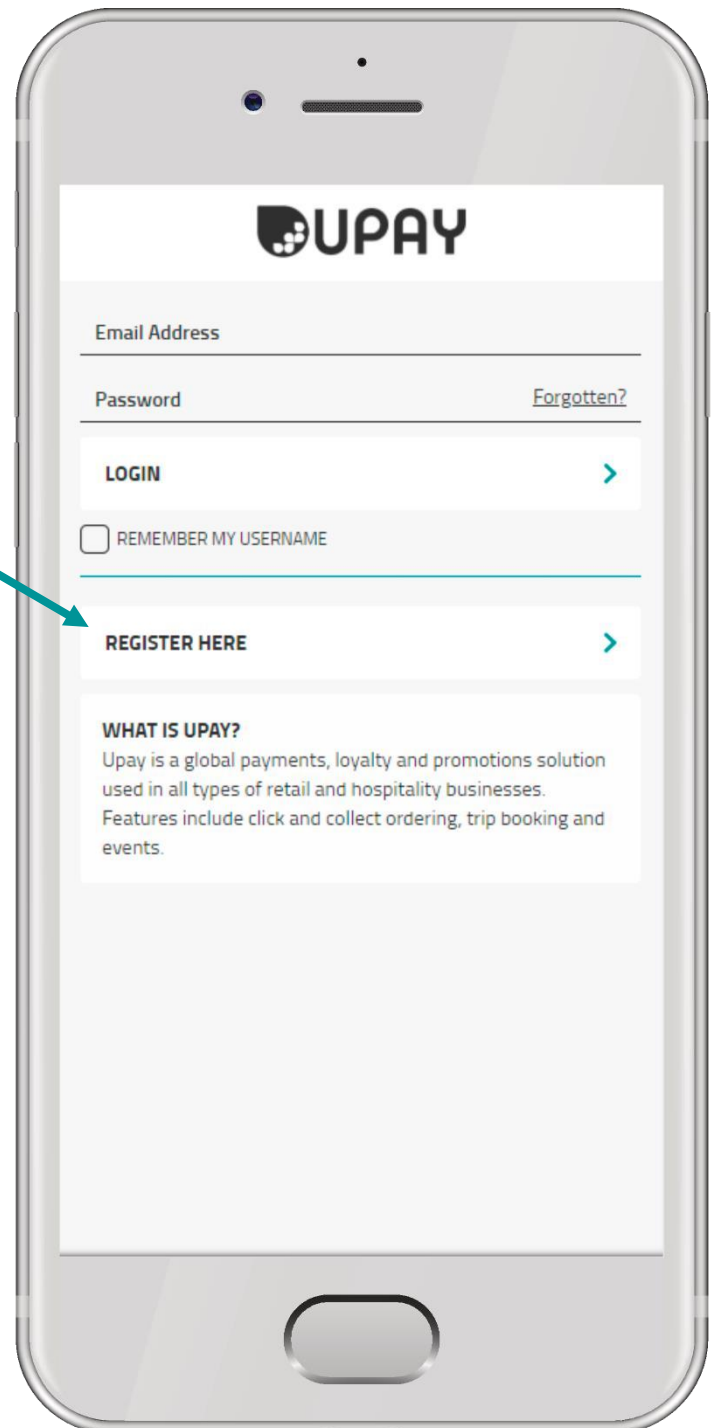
UPAY

Email Address

Password Forgotten?

LOGIN >

REMEMBER MY USERNAME

REGISTER HERE >

WHAT IS UPAY?
Upay is a global payments, loyalty and promotions solution used in all types of retail and hospitality businesses. Features include click and collect ordering, trip booking and events.